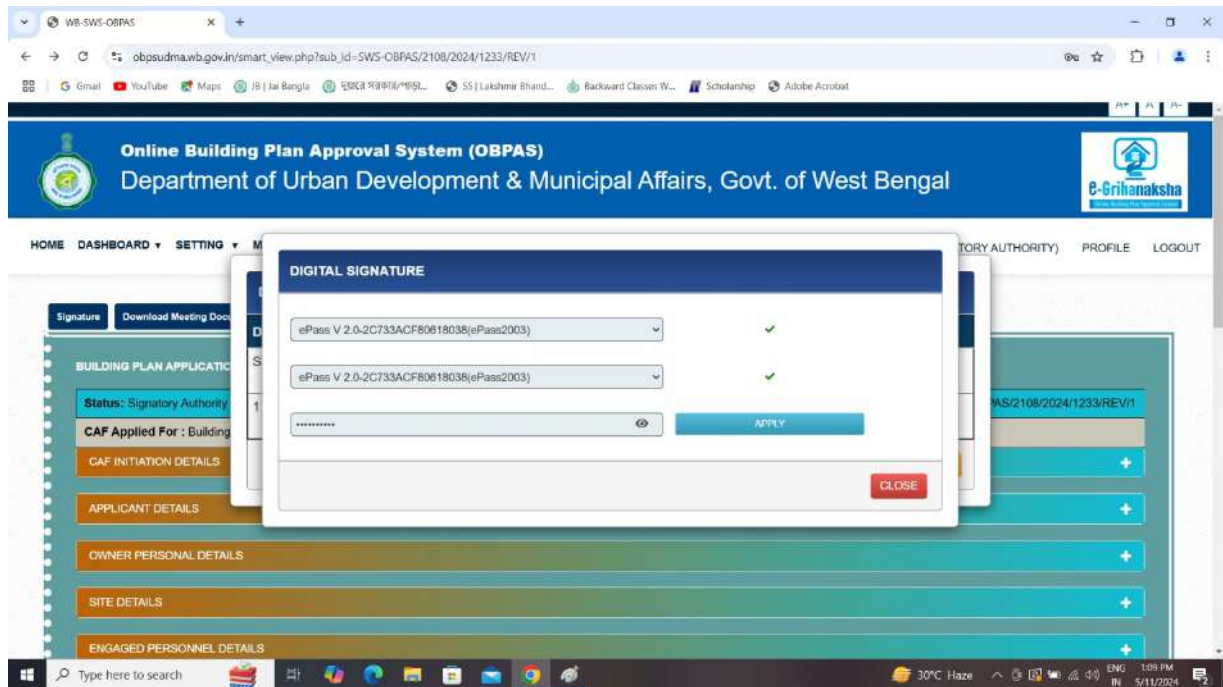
WB-SWS-OBPAS

obpsudma.wb.gov.in/smart_view.php?sub_id=SWS-OBPAS/2108/2024/1233/REV/1

Gmail YouTube Maps JB | Jai Bangla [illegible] SS | Lakshmir Bhand... Backward Classes W... Scholarship Adobe Acrobat

A+ A A-

Online Building Plan Approval System (OBPAS)
Department of Urban Development & Municipal Affairs, Govt. of West Bengal

e-Grihanaksha

HOME DASHBOARD ▾ SETTING ▾ M TORY AUTHORITY) PROFILE LOGOUT

Signature Download Meeting Doc

BUILDING PLAN APPLICATI

Status: Signatory Authority AS/2108/2024/1233/REV/1

CAF Applied For : Building

CAF INITIATION DETAILS

APPLICANT DETAILS

OWNER PERSONAL DETAILS

SITE DETAILS

ENGAGED PERSONNEL DETAILS

DIGITAL SIGNATURE

ePass V 2.0-2C733ACF80618038(ePass2003)

ePass V 2.0-2C733ACF80618038(ePass2003)

..........

APPLY

CLOSE

Type here to search

30°C Haze ENG IN 1:09 PM 5/11/2024